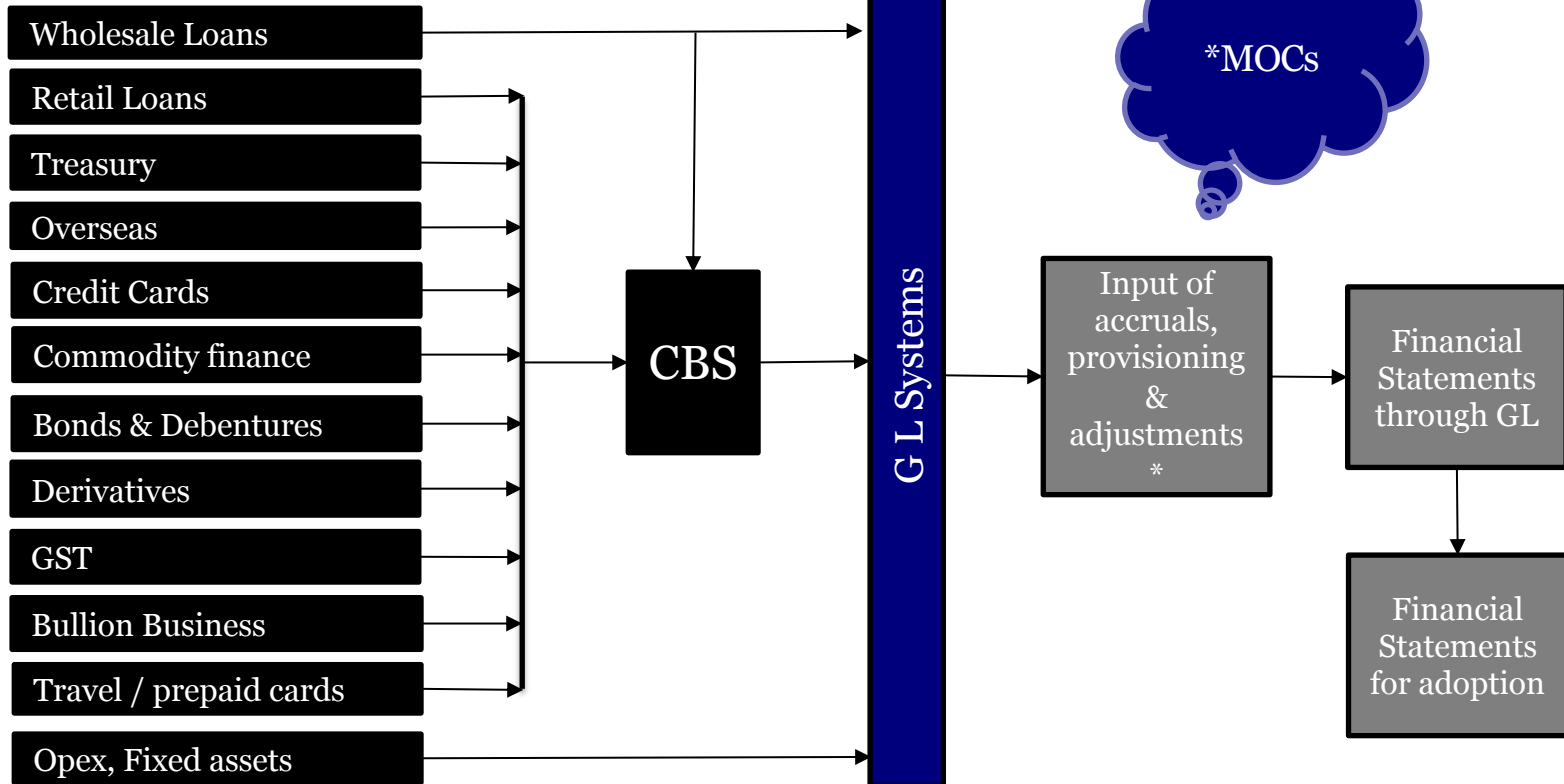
Wholesale Loans
Retail Loans
Treasury
Overseas
Credit Cards
Commodity finance
Bonds & Debentures
Derivatives
GST
Bullion Business
Travel / prepaid cards
Opex, Fixed assets

CBS

G L Systems

*MOCs

Input of accruals, provisioning & adjustments *

Financial Statements through GL

Financial Statements for adoption